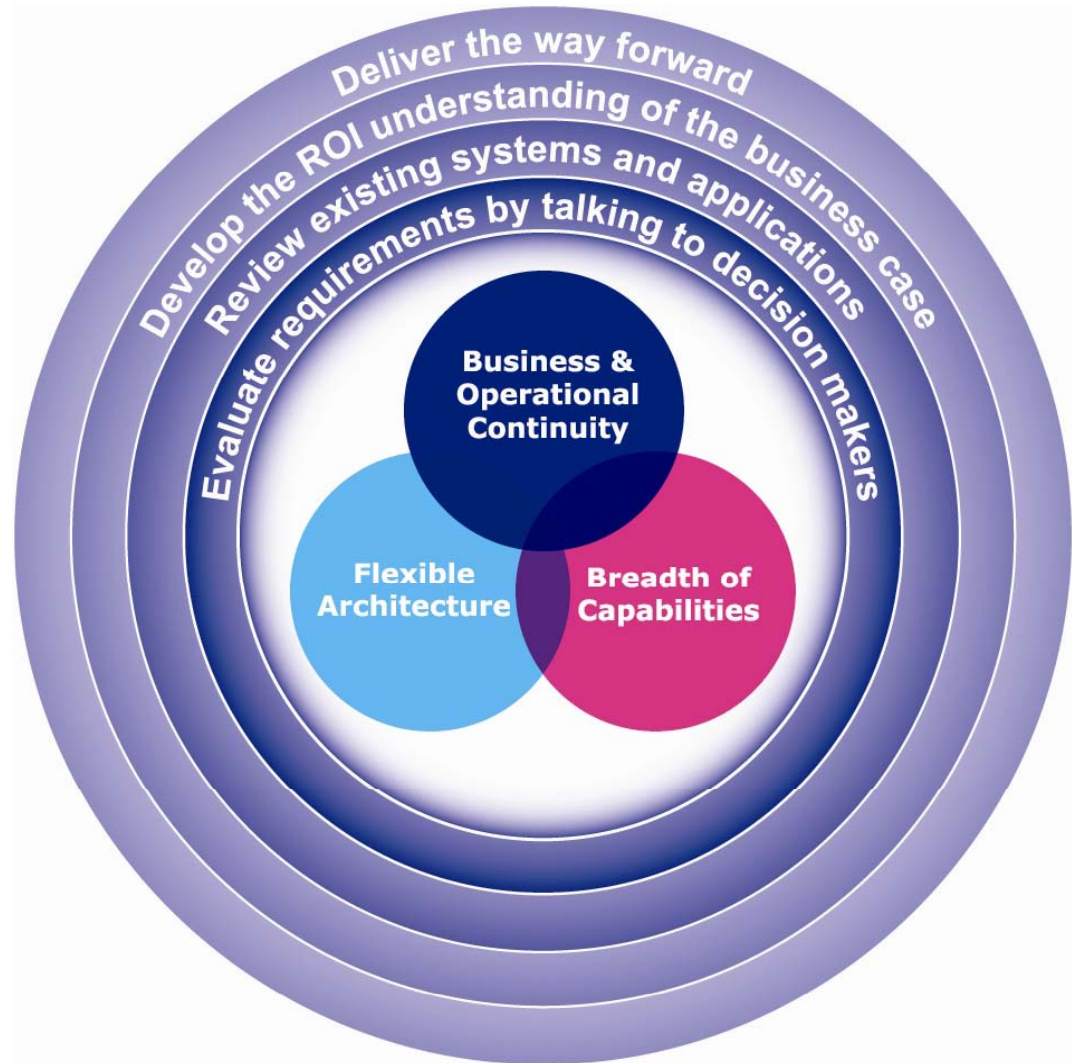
Deliver the way forward

Develop the ROI understanding of the business case

Review existing systems and applications

Evaluate requirements by talking to decision makers

Business & Operational Continuity

Flexible Architecture

Breadth of Capabilities